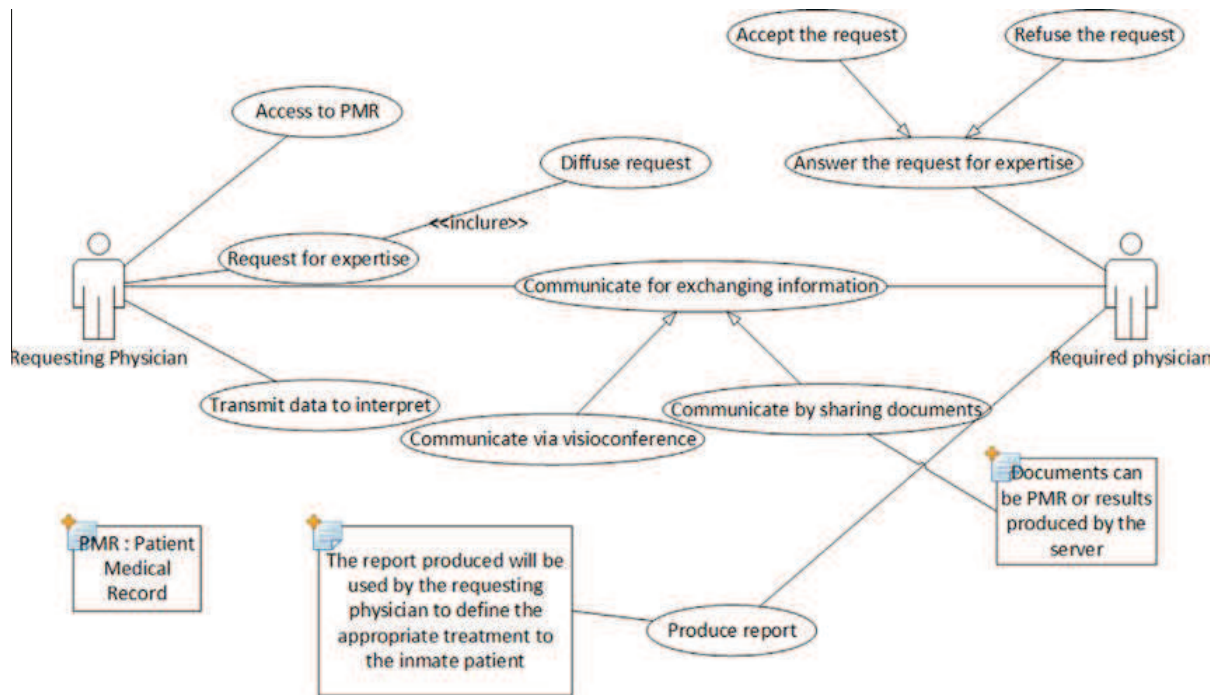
Accept the request

Refuse the request

Access to PMR

Diffuse request

Answer the request for expertise

<<inclure>>

Request for expertise

Communicate for exchanging information

Requesting Physician

Required physician

Transmit data to interpret

Communicate by sharing documents

Communicate via visioconference

Documents can be PMR or results produced by the server

PMR : Patient Medical Record

The report produced will be used by the requesting physician to define the appropriate treatment to the inmate patient

Produce report